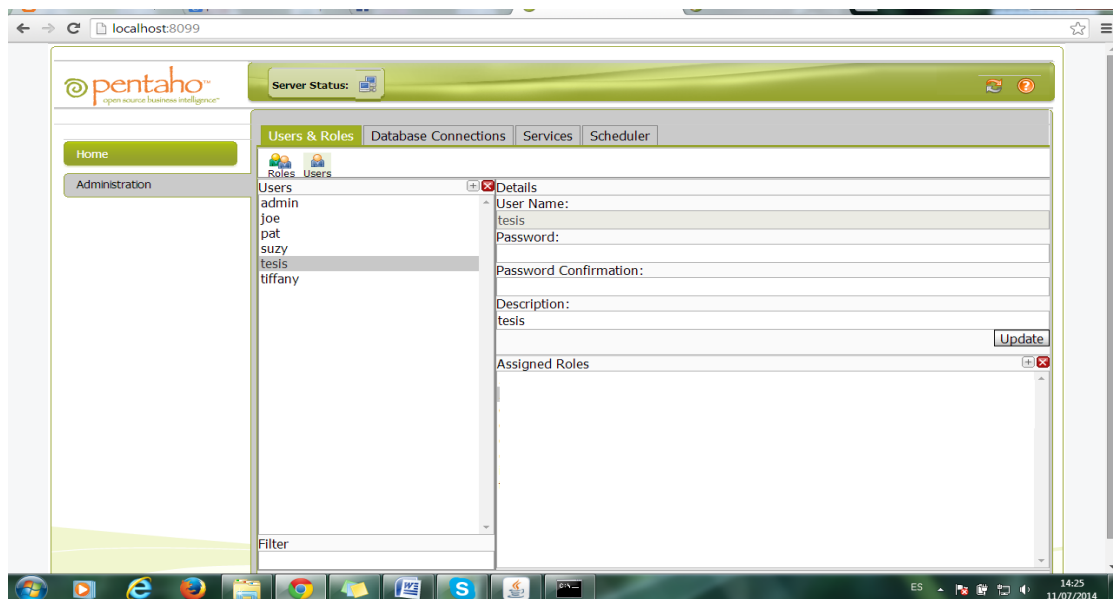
localhost:8099

pentaho™
open source business intelligence™

Server Status:

Home

Administration

Users & Roles | Database Connections | Services | Scheduler

Roles Users

Users
admin
joe
pat
suzy
tesis
tiffany

Filter

Details
User Name:
tesis
Password:
Password Confirmation:
Description:
tesis
Update

Assigned Roles

ES
14:25
11/07/2014